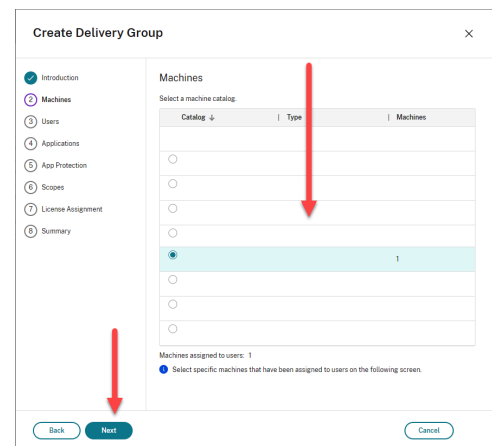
Create Delivery Group

×

Introduction
2 Machines
3 Users
4 Applications
5 App Protection
6 Scopes
7 License Assignment
8 Summary

Machines

Select a machine catalog.

| Catalog ↓ | Type | Machines |
|---|---|---|
| | | |
| ○ | | |
| ○ | | |
| ○ | | |
| ○ | | |
| ◉ | | 1 |
| ○ | | |
| ○ | | |
| ○ | | |

Machines assigned to users: 1

Select specific machines that have been assigned to users on the following screen.

Back

Next

Cancel